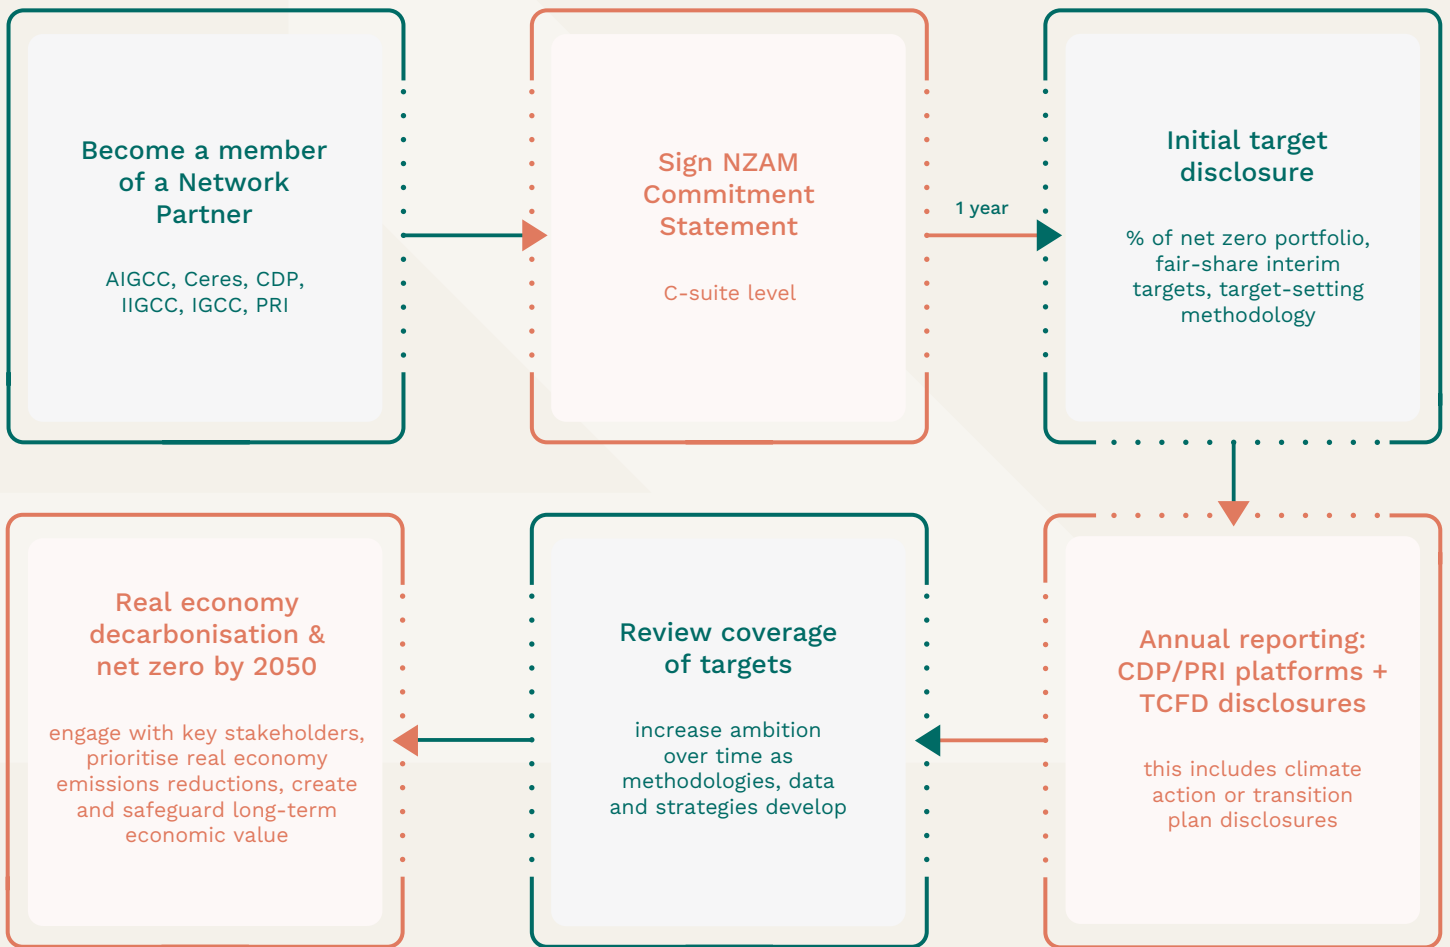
Become a member of a Network Partner

AIGCC, Ceres, CDP, IIGCC, IGCC, PRI

Sign NZAM Commitment Statement

C-suite level

1 year

Initial target disclosure

% of net zero portfolio, fair-share interim targets, target-setting methodology

Annual reporting: CDP/PRI platforms + TCFD disclosures

this includes climate action or transition plan disclosures

Review coverage of targets

increase ambition over time as methodologies, data and strategies develop

Real economy decarbonisation & net zero by 2050

engage with key stakeholders, prioritise real economy emissions reductions, create and safeguard long-term economic value